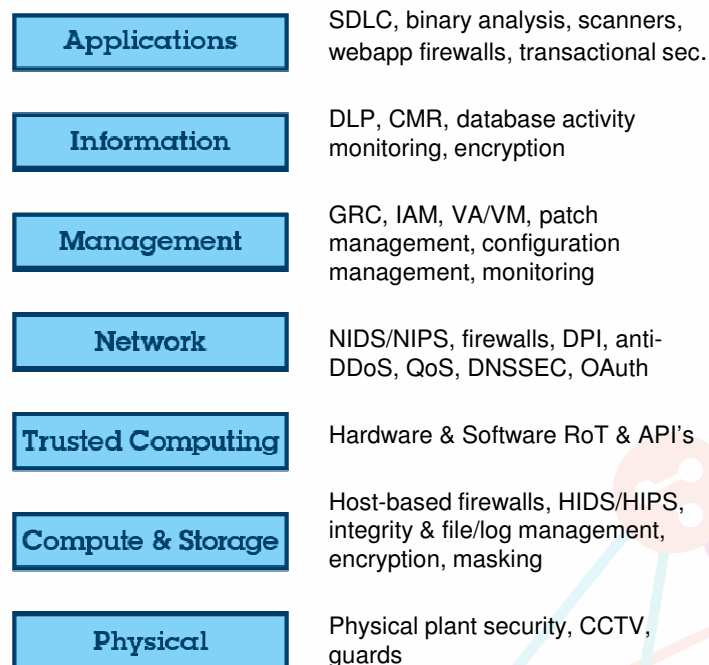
Applications

SDLC, binary analysis, scanners, webapp firewalls, transactional sec.

Information

DLP, CMR, database activity monitoring, encryption

Management

GRC, IAM, VA/VM, patch management, configuration management, monitoring

Network

NIDS/NIPS, firewalls, DPI, anti-DDoS, QoS, DNSSEC, OAuth

Trusted Computing

Hardware & Software RoT & API's

Compute & Storage

Host-based firewalls, HIDS/HIPS, integrity & file/log management, encryption, masking

Physical

Physical plant security, CCTV, guards